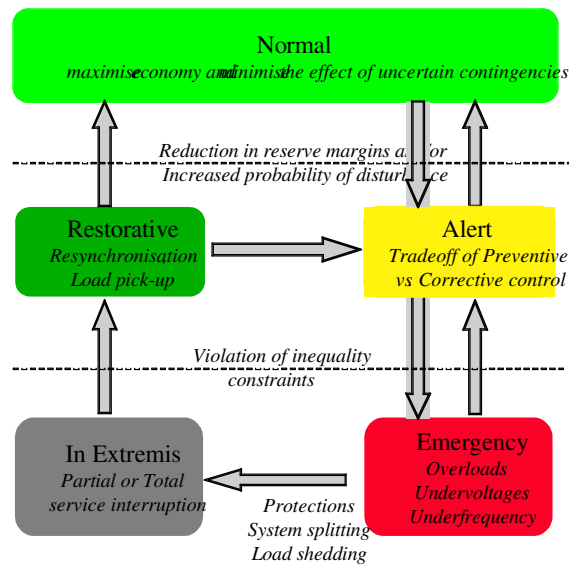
Normal
maximise economy and minimise the effect of uncertain contingencies

Reduction in reserve margins and/or
Increased probability of disturbance

Restorative
Resynchronisation
Load pick-up

Alert
Tradeoff of Preventive
vs Corrective control

Violation of inequality
constraints

In Extremis
Partial or Total
service interruption

Emergency
Overloads
Undervoltages
Underfrequency

Protections
System splitting
Load shedding